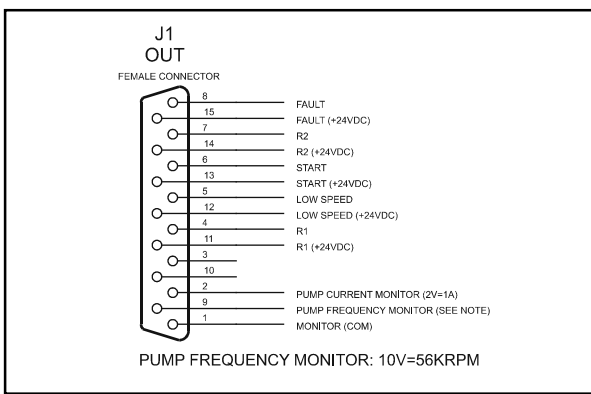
J1
OUT
FEMALE CONNECTOR

8 FAULT
15 FAULT (+24VDC)
7 R2
14 R2 (+24VDC)
6 START
13 START (+24VDC)
5 LOW SPEED
12 LOW SPEED (+24VDC)
4 R1
11 R1 (+24VDC)
3
10
2 PUMP CURRENT MONITOR (2V=1A)
9 PUMP FREQUENCY MONITOR (SEE NOTE)
1 MONITOR (COM)

PUMP FREQUENCY MONITOR: 10V=56KRPM